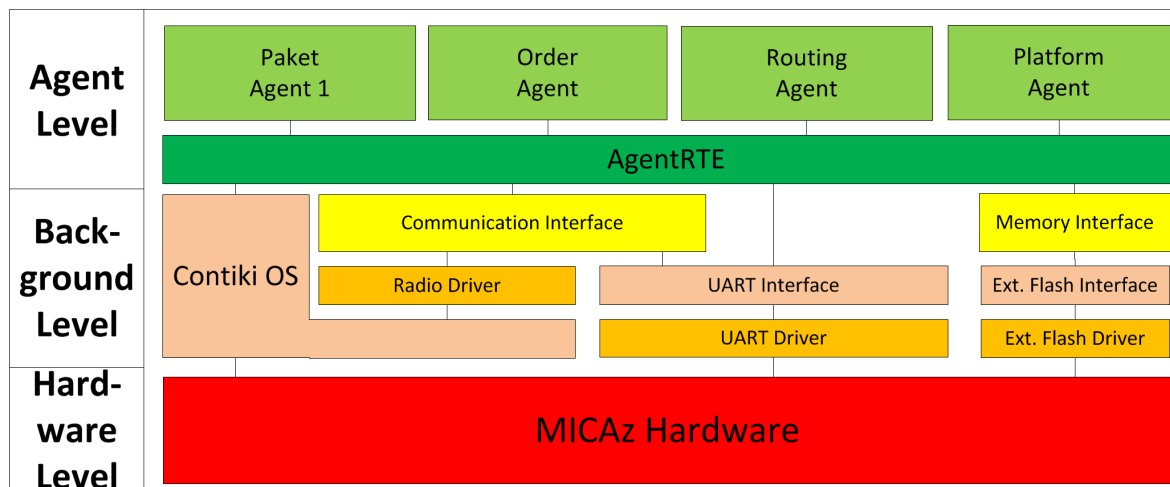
Agent Level

Paket Agent 1

Order Agent

Routing Agent

Platform Agent

AgentRTE

Background Level

Contiki OS

Communication Interface

Memory Interface

Radio Driver

UART Interface

Ext. Flash Interface

UART Driver

Ext. Flash Driver

Hardware Level

MICAz Hardware